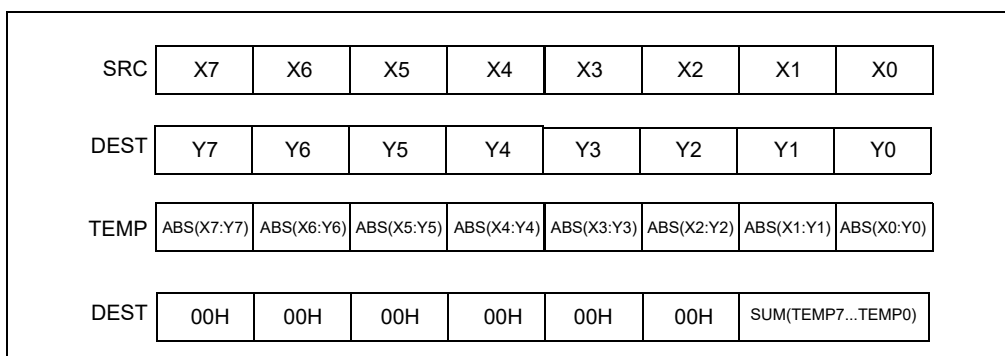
| SRC | X7 | X6 | X5 | X4 | X3 | X2 | X1 | X0 |
|---|---|---|---|---|---|---|---|---|
| DEST | Y7 | Y6 | Y5 | Y4 | Y3 | Y2 | Y1 | Y0 |
| TEMP | ABS(X7:Y7) | ABS(X6:Y6) | ABS(X5:Y5) | ABS(X4:Y4) | ABS(X3:Y3) | ABS(X2:Y2) | ABS(X1:Y1) | ABS(X0:Y0) |
| DEST | 00H | 00H | 00H | 00H | 00H | 00H | SUM(TEMP7...TEMP0) | |